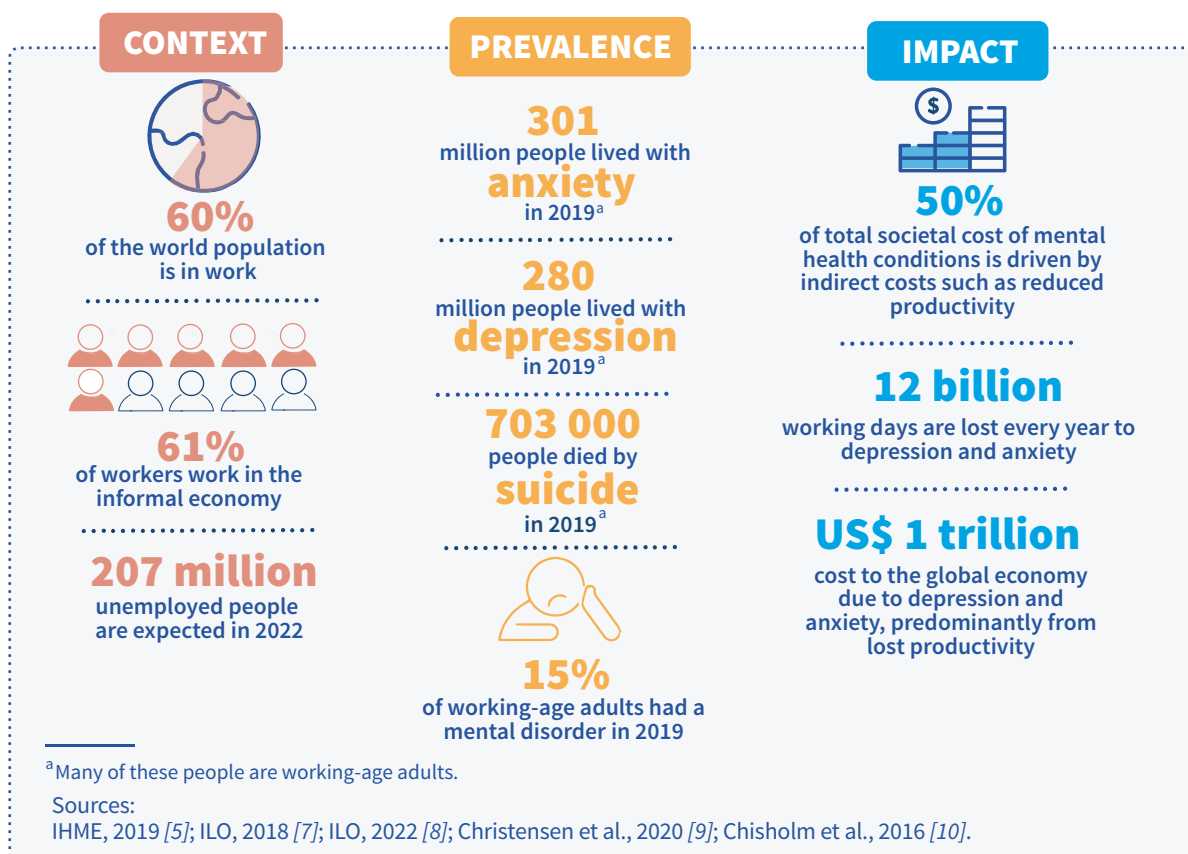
CONTEXT

60%
of the world population is in work

61%
of workers work in the informal economy

207 million
unemployed people are expected in 2022

PREVALENCE

301
million people lived with
anxiety
in 2019$^{a}$

280
million people lived with
depression
in 2019$^{a}$

703 000
people died by
suicide
in 2019$^{a}$

15%
of working-age adults had a mental disorder in 2019

IMPACT

$

50%
of total societal cost of mental health conditions is driven by indirect costs such as reduced productivity

12 billion
working days are lost every year to depression and anxiety

US$ 1 trillion
cost to the global economy due to depression and anxiety, predominantly from lost productivity

$^{a}$Many of these people are working-age adults.

Sources:
IHME, 2019 [5]; ILO, 2018 [7]; ILO, 2022 [8]; Christensen et al., 2020 [9]; Chisholm et al., 2016 [10].